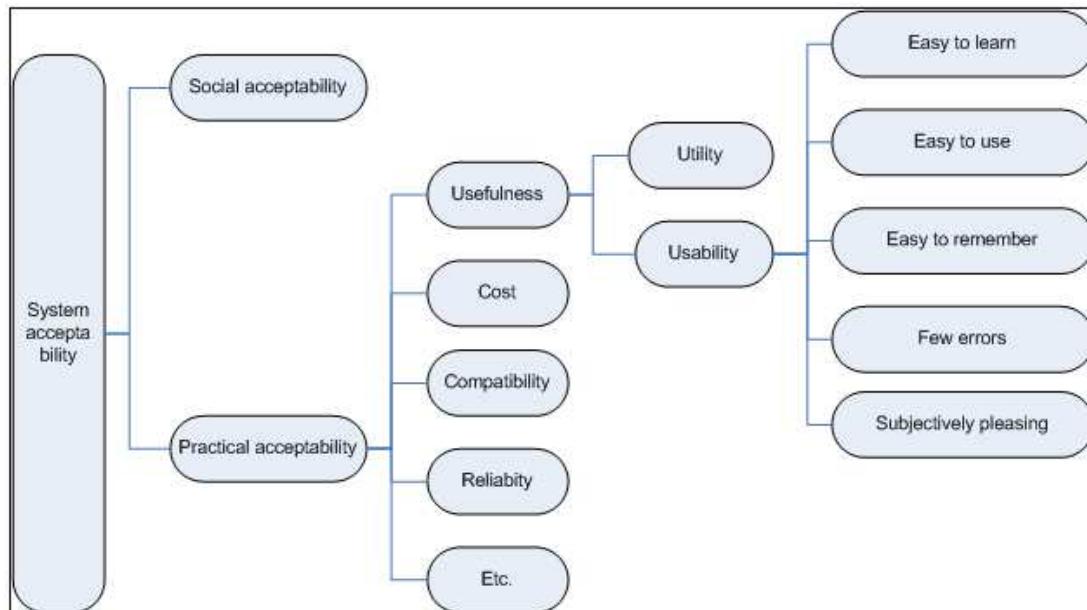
System accepta bility

Social acceptability

Practical acceptability

Usefulness

Cost

Compatibility

Reliabity

Etc.

Utility

Usability

Easy to learn

Easy to use

Easy to remember

Few errors

Subjectively pleasing